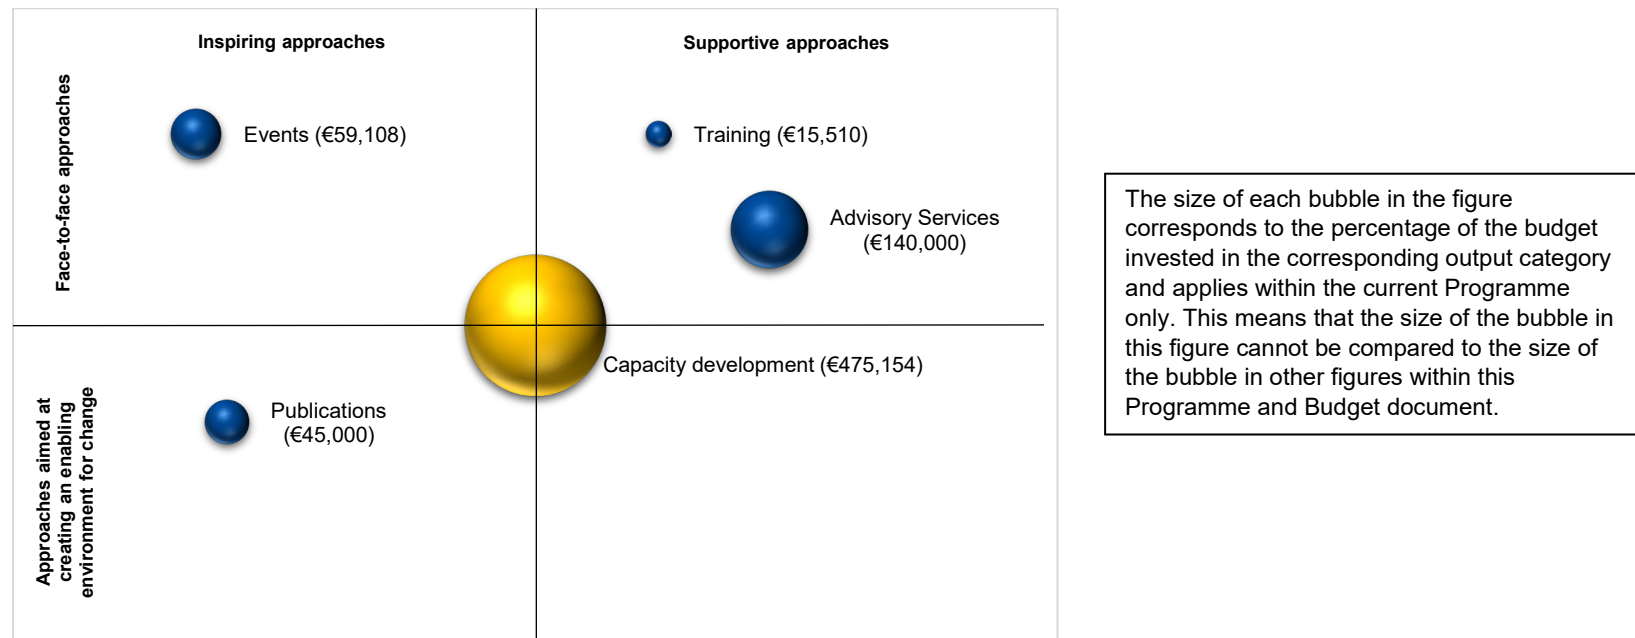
Inspiring approaches

Supportive approaches

Face-to-face approaches

Events (€59,108)

Training (€15,510)

Advisory Services (€140,000)

Capacity development (€475,154)

Approaches aimed at creating an enabling environment for change

Publications (€45,000)

The size of each bubble in the figure corresponds to the percentage of the budget invested in the corresponding output category and applies within the current Programme only. This means that the size of the bubble in this figure cannot be compared to the size of the bubble in other figures within this Programme and Budget document.